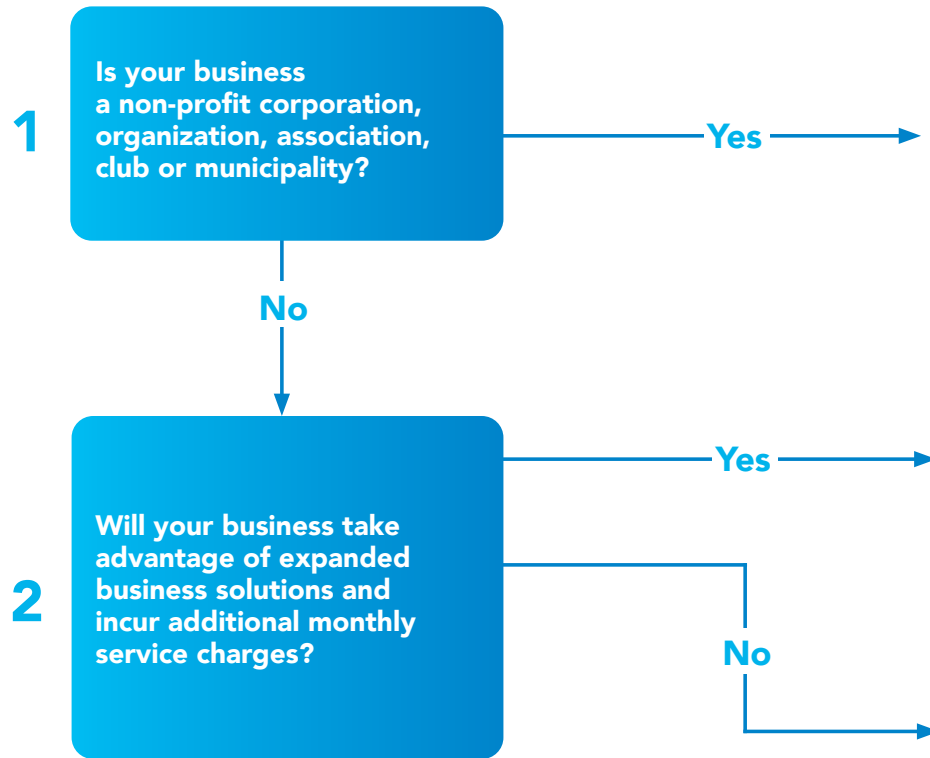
1

Is your business a non-profit corporation, organization, association, club or municipality?

Yes

No

2

Will your business take advantage of expanded business solutions and incur additional monthly service charges?

Yes

No